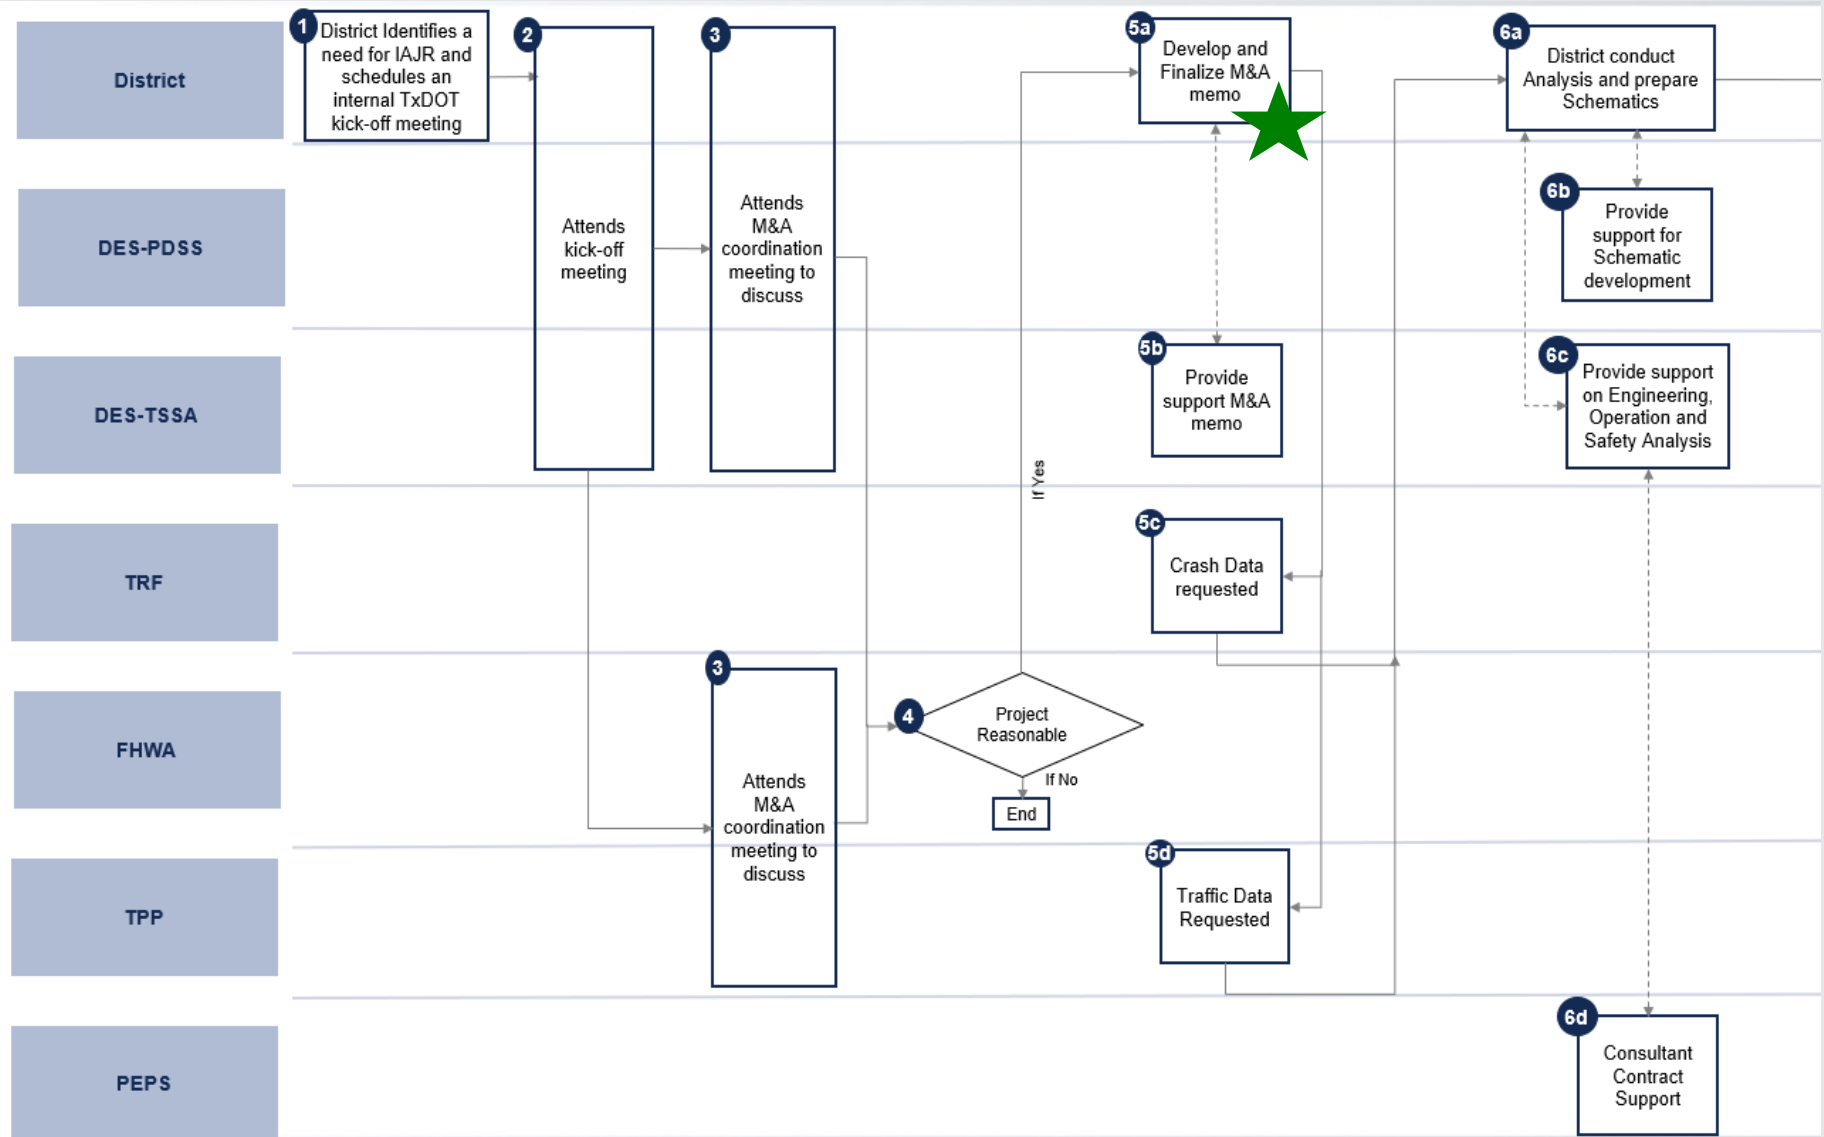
District

DES-PDSS

DES-TSSA

TRF

FHWA

TPP

PEPS

1 District Identifies a need for IAJR and schedules an internal TxDOT kick-off meeting

2 Attends kick-off meeting

3 Attends M&A coordination meeting to discuss

3 Attends M&A coordination meeting to discuss

4 Project Reasonable

If Yes

If No

End

5a Develop and Finalize M&A memo

5b Provide support M&A memo

5c Crash Data requested

5d Traffic Data Requested

6a District conduct Analysis and prepare Schematics

6b Provide support for Schematic development

6c Provide support on Engineering, Operation and Safety Analysis

6d Consultant Contract Support